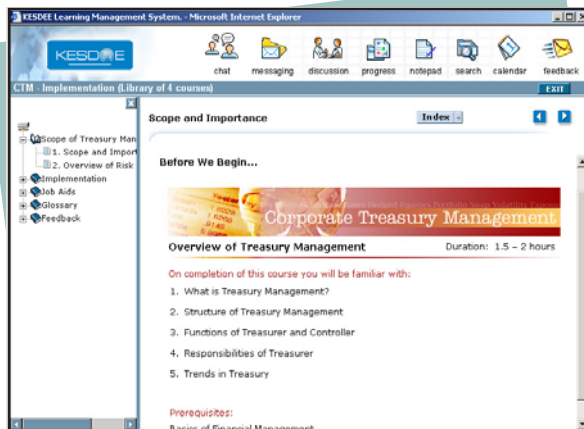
KESDEE Learning Management System. - Microsoft Internet Explorer

KESDEE

chat messaging discussion progress notepad search calendar feedback

CTM - Implementation (Library of 4 courses)

EXIT

Scope of Treasury Man
1. Scope and Import
2. Overview of Risk
Implementation
Job Aids
Glossary
Feedback

Scope and Importance

Index

Before We Begin...

Corporate Treasury Management

Overview of Treasury Management

Duration: 1.5 – 2 hours

On completion of this course you will be familiar with:

1. What is Treasury Management?

2. Structure of Treasury Management

3. Functions of Treasurer and Controller

4. Responsibilities of Treasurer

5. Trends in Treasury

Prerequisites:

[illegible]